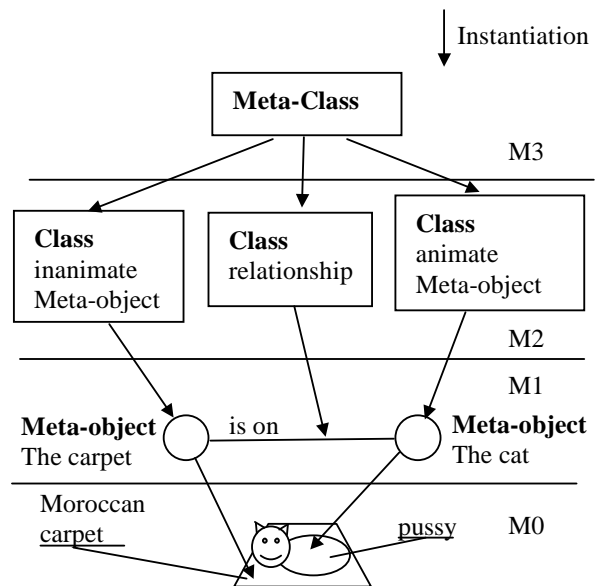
Instantiation

**Meta-Class**

M3

**Class** inanimate Meta-object

**Class** relationship

**Class** animate Meta-object

M2

M1

**Meta-object** The carpet

is on

**Meta-object** The cat

Moroccan carpet

pussy

M0